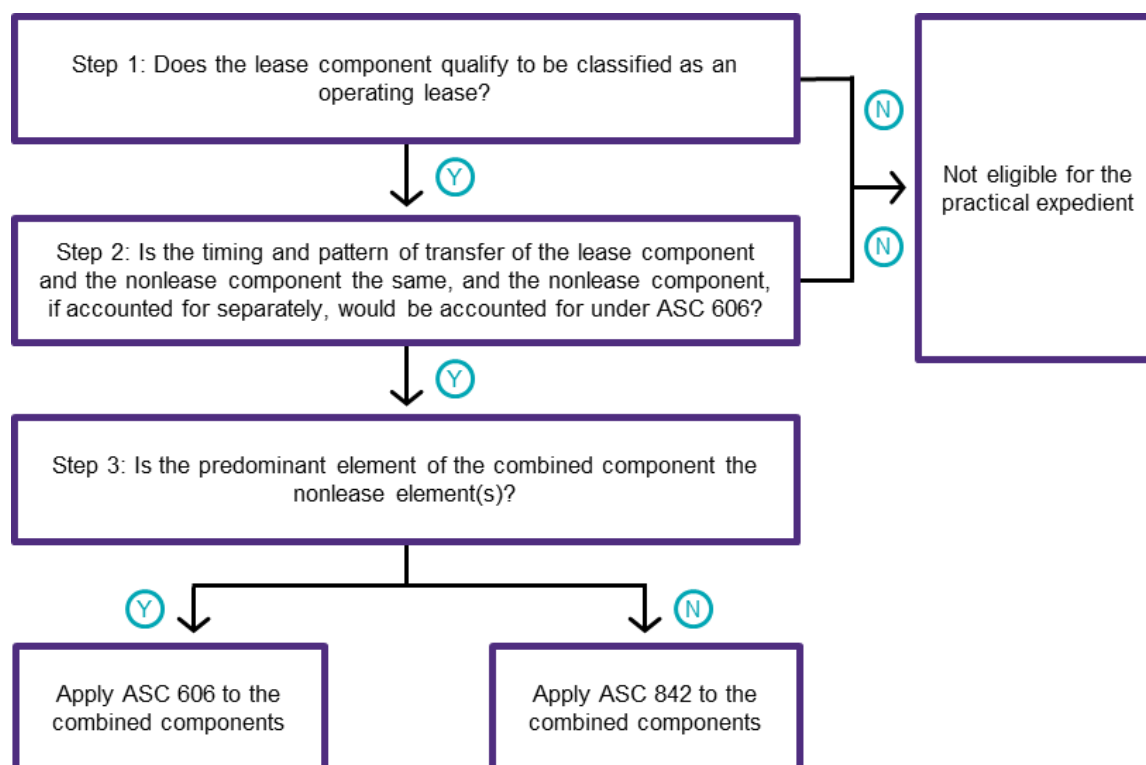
Step 1: Does the lease component qualify to be classified as an operating lease?

N

Not eligible for the practical expedient

Y

N

Step 2: Is the timing and pattern of transfer of the lease component and the nonlease component the same, and the nonlease component, if accounted for separately, would be accounted for under ASC 606?

Y

Step 3: Is the predominant element of the combined component the nonlease element(s)?

Y

N

Apply ASC 606 to the combined components

Apply ASC 842 to the combined components